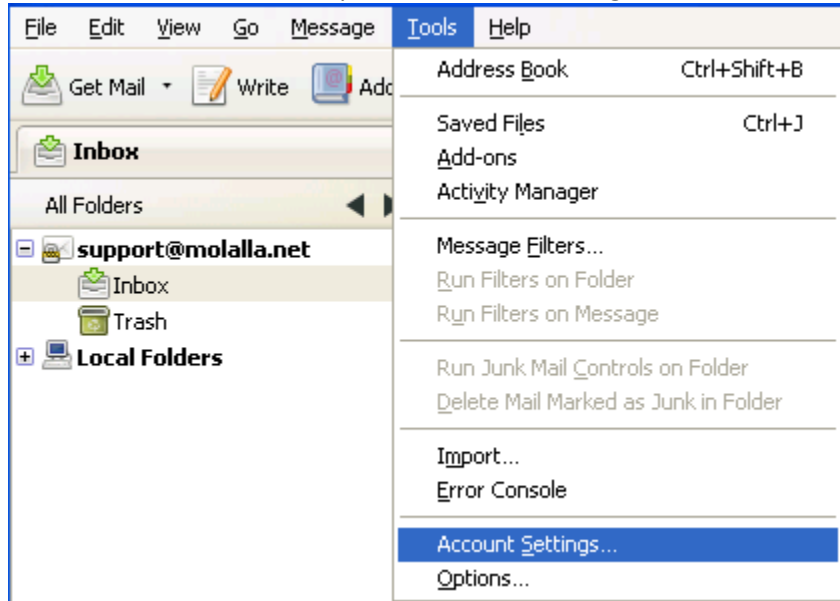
File Edit View Go Message Tools Help

Get Mail Write Add

Inbox

All Folders

support@molalla.net
Inbox
Trash
Local Folders

Address Book Ctrl+Shift+B
Saved Files Ctrl+J
Add-ons
Activity Manager
Message Filters...
Run Filters on Folder
Run Filters on Message
Run Junk Mail Controls on Folder
Delete Mail Marked as Junk in Folder
Import...
Error Console
Account Settings...
Options...